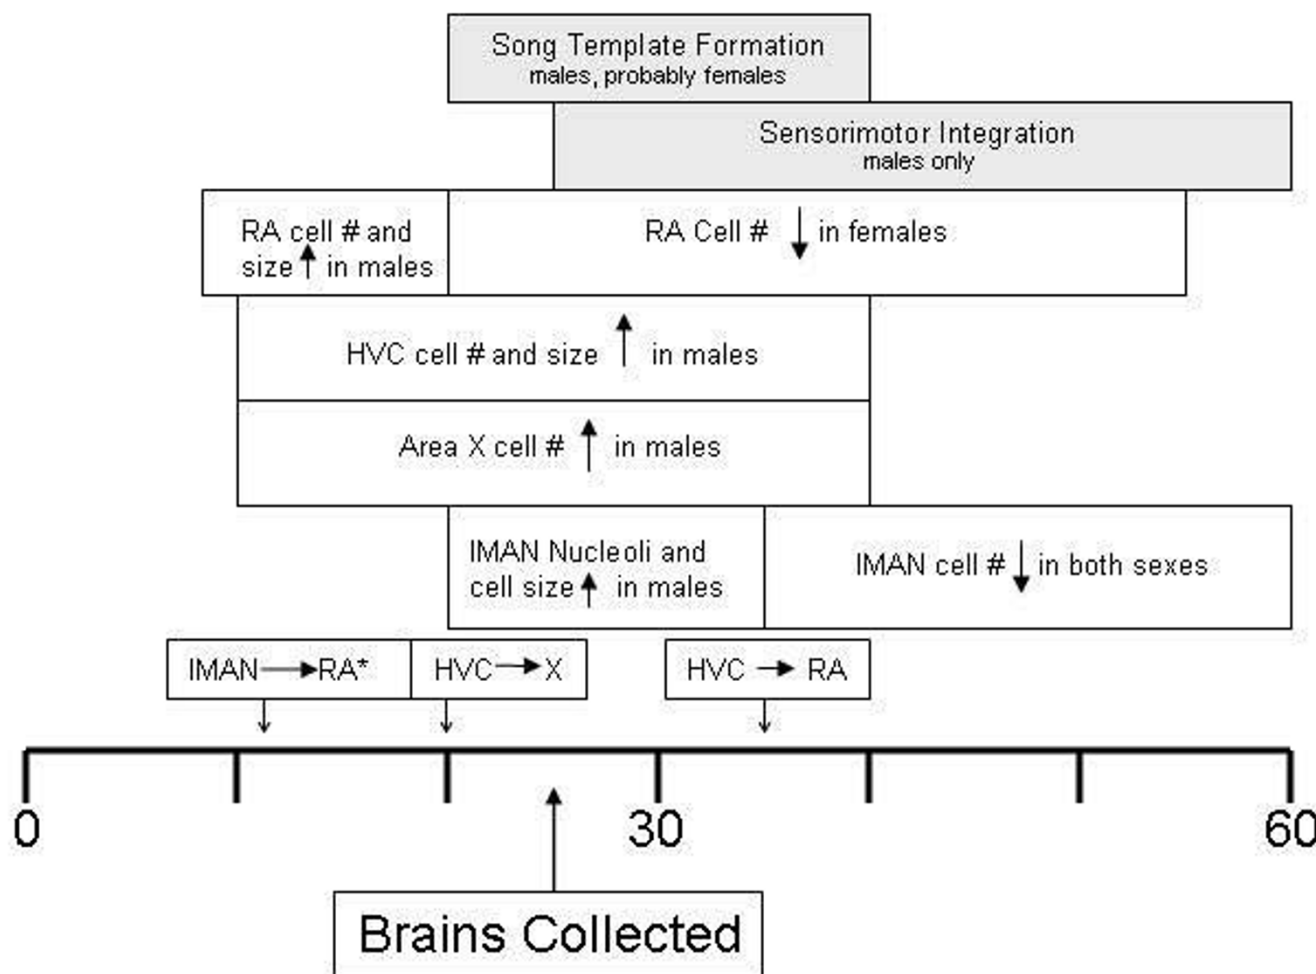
Song Template Formation
males, probably females

Sensorimotor Integration
males only

RA cell # and size ↑ in males

RA Cell # ↓ in females

HVC cell # and size ↑ in males

Area X cell # ↑ in males

IMAN Nucleoli and cell size ↑ in males

IMAN cell # ↓ in both sexes

IMAN → RA*

HVC → X

HVC → RA

0

30

60

Brains Collected